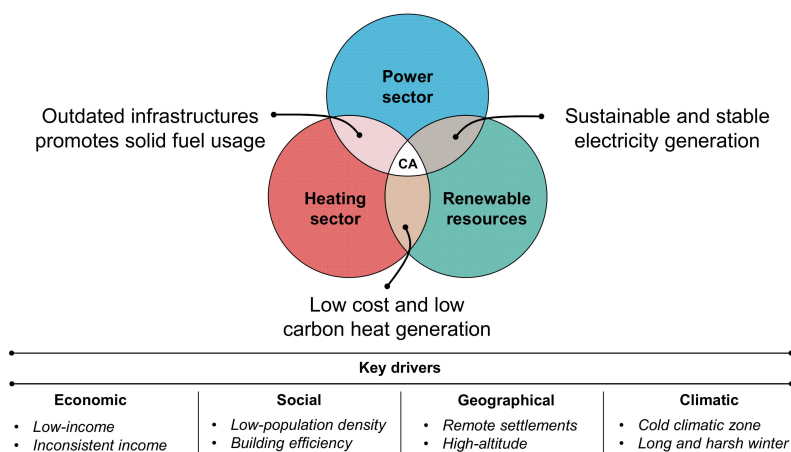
Power sector

Outdated infrastructures promotes solid fuel usage

Sustainable and stable electricity generation

CA

Heating sector

Renewable resources

Low cost and low carbon heat generation

Key drivers

| Economic | Social | Geographical | Climatic |
|---|---|---|---|
| • Low-income | • Low-population density | • Remote settlements | • Cold climatic zone |
| • Inconsistent income | • Building efficiency | • High-altitude | • Long and harsh winter |